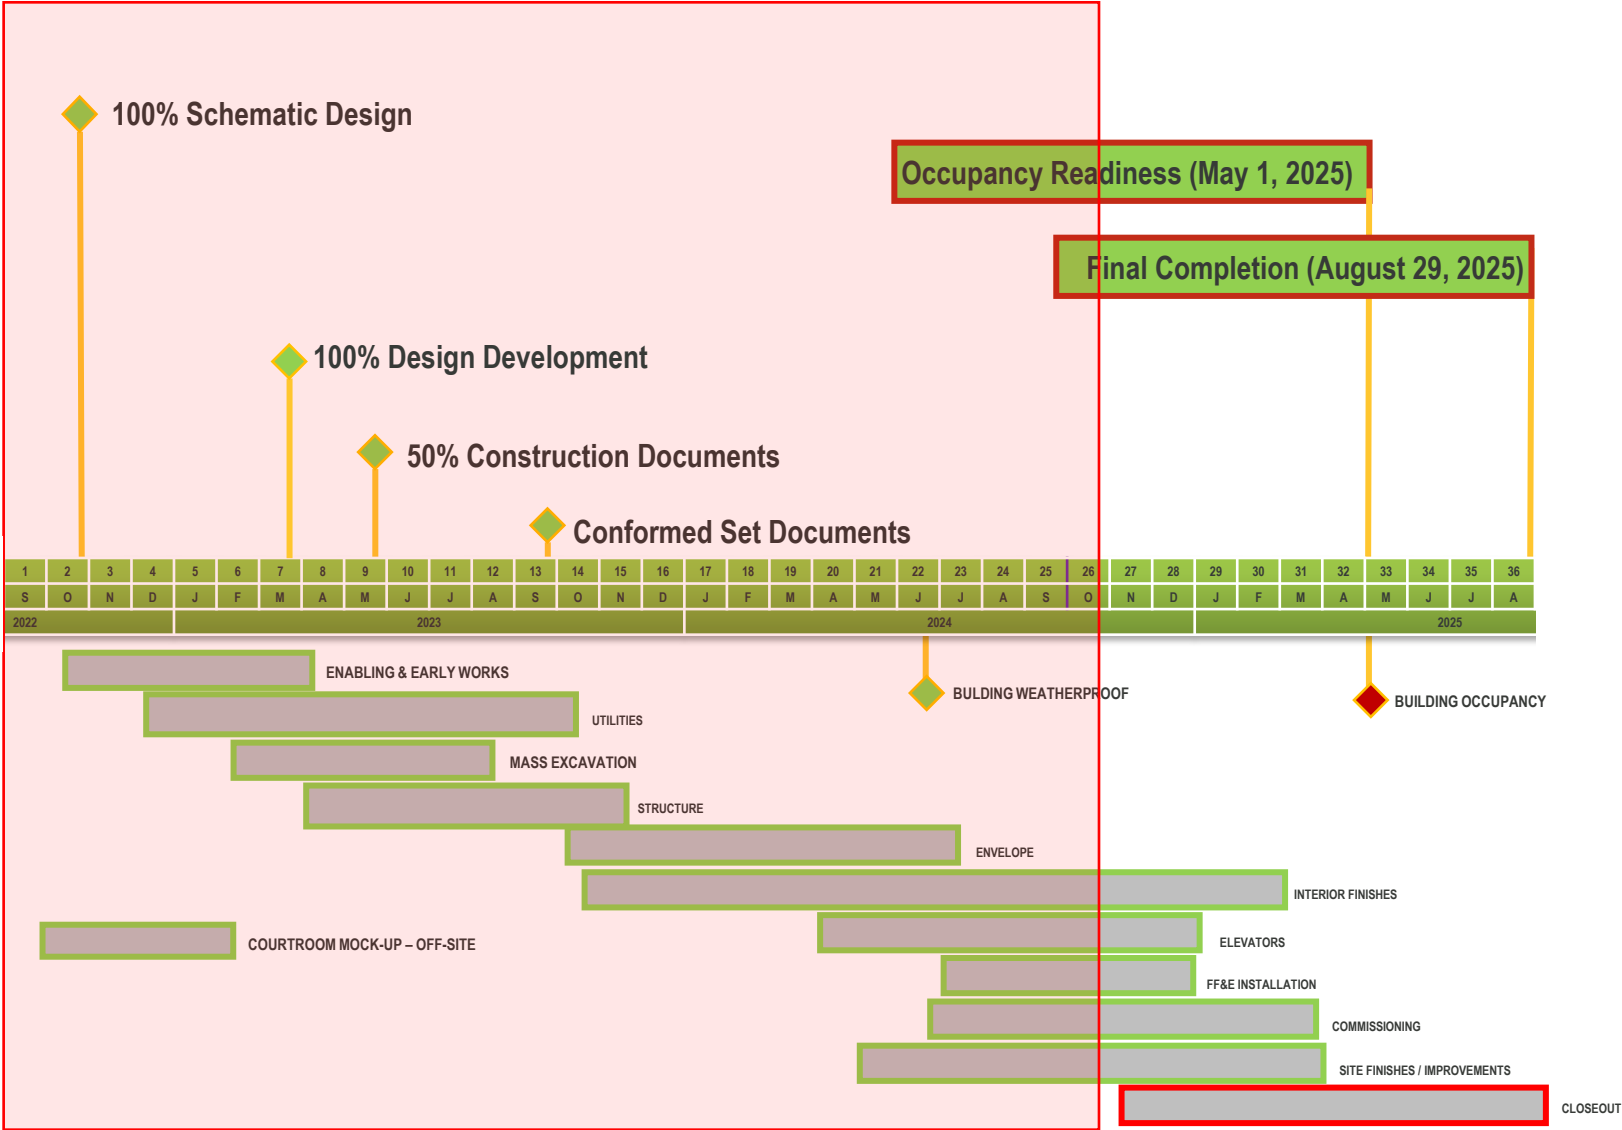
100% Schematic Design

Occupancy Readiness (May 1, 2025)

Final Completion (August 29, 2025)

100% Design Development

50% Construction Documents

Conformed Set Documents

| 1 | 2 | 3 | 4 | 5 | 6 | 7 | 8 | 9 | 10 | 11 | 12 | 13 | 14 | 15 | 16 | 17 | 18 | 19 | 20 | 21 | 22 | 23 | 24 | 25 | 26 | 27 | 28 | 29 | 30 | 31 | 32 | 33 | 34 | 35 | 36 |
|---|---|---|---|---|---|---|---|---|---|---|---|---|---|---|---|---|---|---|---|---|---|---|---|---|---|---|---|---|---|---|---|---|---|---|---|
| S | O | N | D | J | F | M | A | M | J | J | A | S | O | N | D | J | F | M | A | M | J | J | A | S | O | N | D | J | F | M | A | M | J | J | A |

2022 2023 2024 2025

ENABLING & EARLY WORKS

BULDING WEATHERPROOF

BUILDING OCCUPANCY

UTILITIES

MASS EXCAVATION

STRUCTURE

ENVELOPE

INTERIOR FINISHES

COURTROOM MOCK-UP – OFF-SITE

ELEVATORS

FF&E INSTALLATION

COMMISSIONING

SITE FINISHES / IMPROVEMENTS

CLOSEOUT